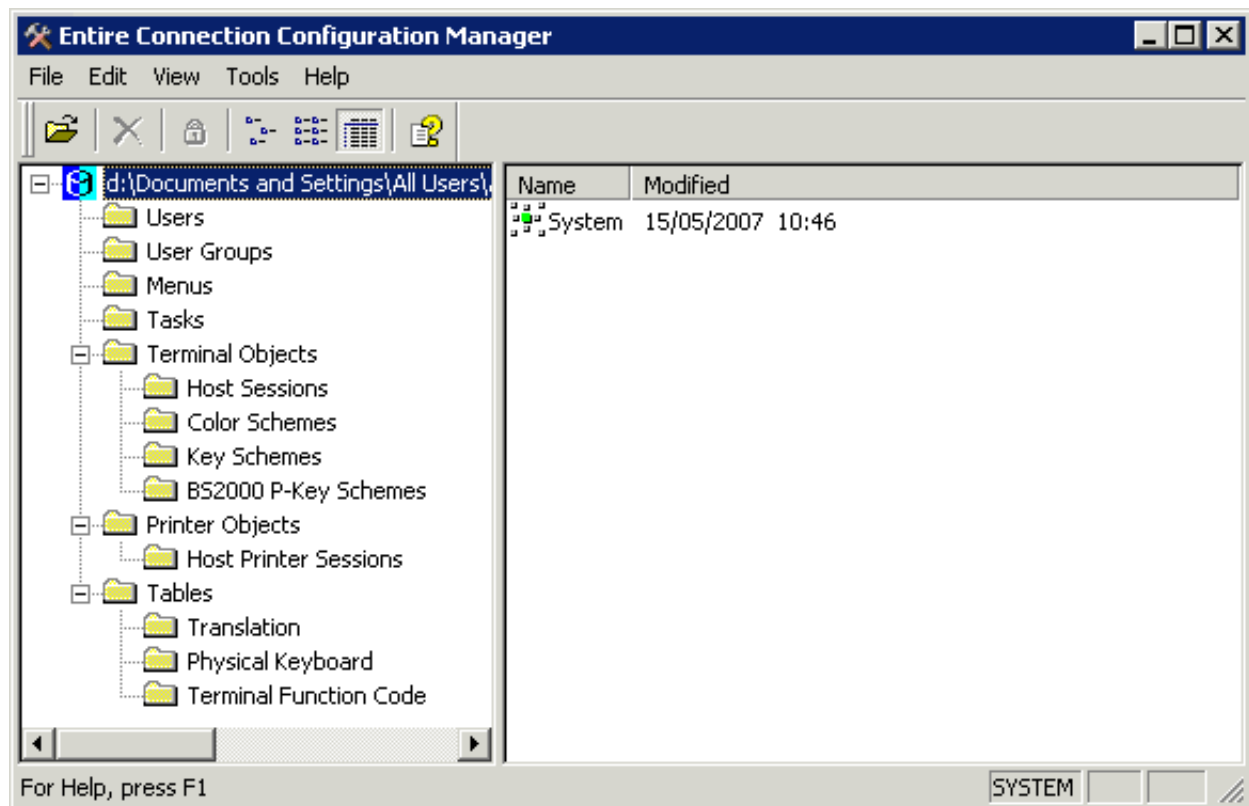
Entire Connection Configuration Manager

File Edit View Tools Help

d:\Documents and Settings\All Users\
Users
User Groups
Menus
Tasks
Terminal Objects
Host Sessions
Color Schemes
Key Schemes
BS2000 P-Key Schemes
Printer Objects
Host Printer Sessions
Tables
Translation
Physical Keyboard
Terminal Function Code

| Name | Modified |
|---|---|
| System | 15/05/2007 10:46 |

For Help, press F1

SYSTEM